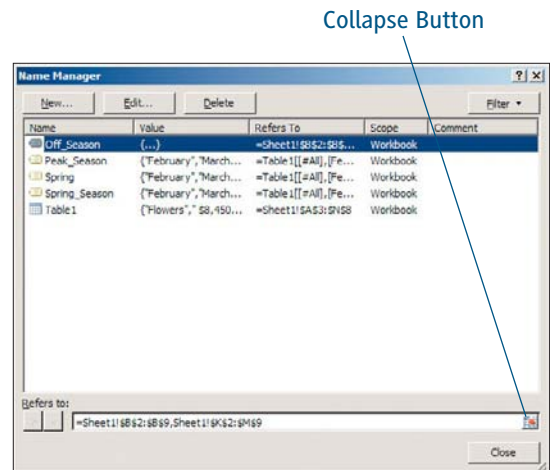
Collapse Button

Name Manager

?

×

New...

Edit...

Delete

Filter ▾

| Name | Value | Refers To | Scope | Comment |
|---|---|---|---|---|
| Off_Season | {...} | =Sheet1!$B$2:$B$... | Workbook | |
| Peak_Season | {"February","March... | =Table1[[#All],[Fe... | Workbook | |
| Spring | {"February","March... | =Table1[[#All],[Fe... | Workbook | |
| Spring_Season | {"February","March... | =Table1[[#All],[Fe... | Workbook | |
| Table1 | {"Flowers"," $8,450... | =Sheet1!$A$3:$N$8 | Workbook | |

Refers to:

=Sheet1!$B$2:$B$9,Sheet1!$K$2:$M$9

Close